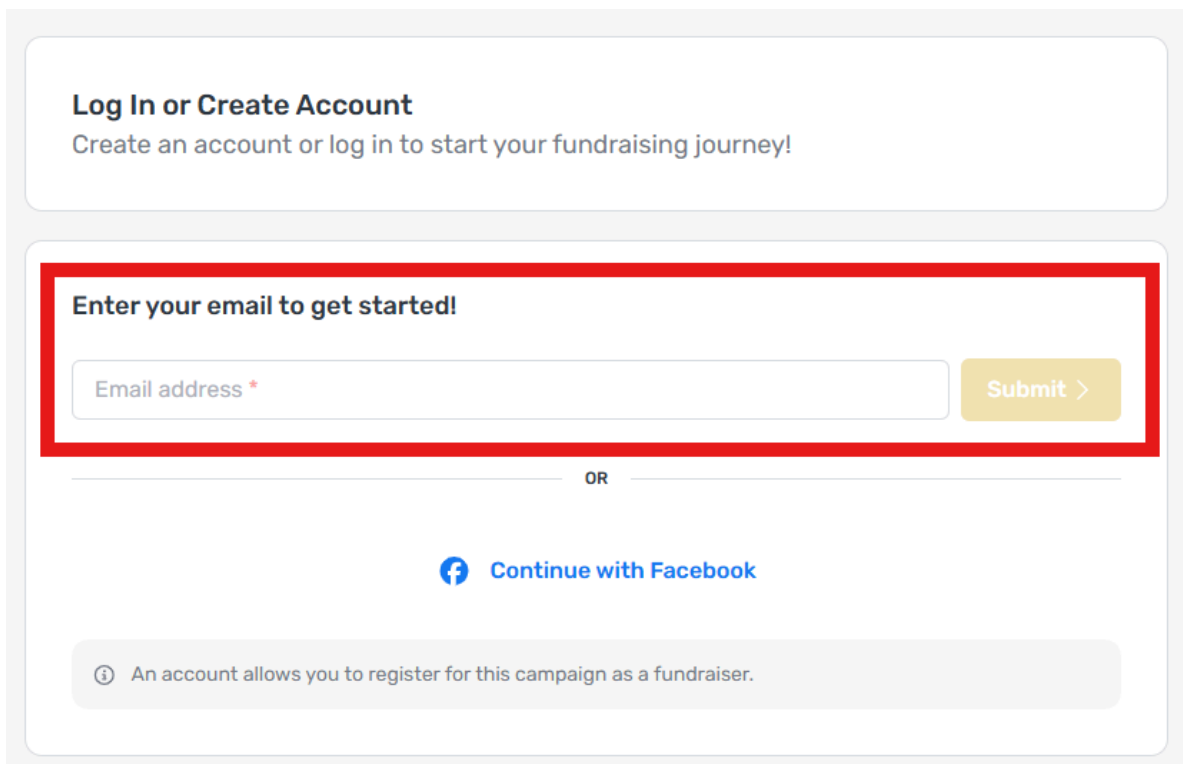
Log In or Create Account

Create an account or log in to start your fundraising journey!

Enter your email to get started!

Email address *

Submit >

OR

Continue with Facebook

An account allows you to register for this campaign as a fundraiser.